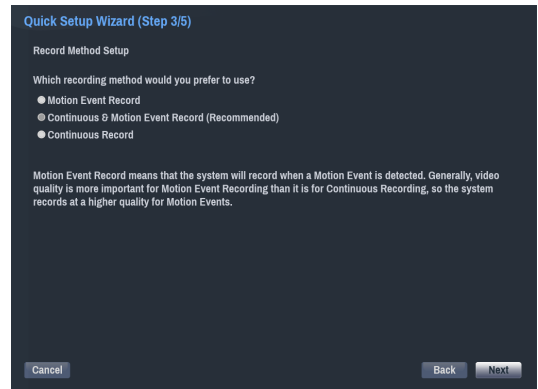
Quick Setup Wizard (Step 3/5)

Record Method Setup

Which recording method would you prefer to use?

Motion Event Record
Continuous & Motion Event Record (Recommended)
Continuous Record

Motion Event Record means that the system will record when a Motion Event is detected. Generally, video quality is more important for Motion Event Recording than it is for Continuous Recording, so the system records at a higher quality for Motion Events.

Cancel

Back

Next